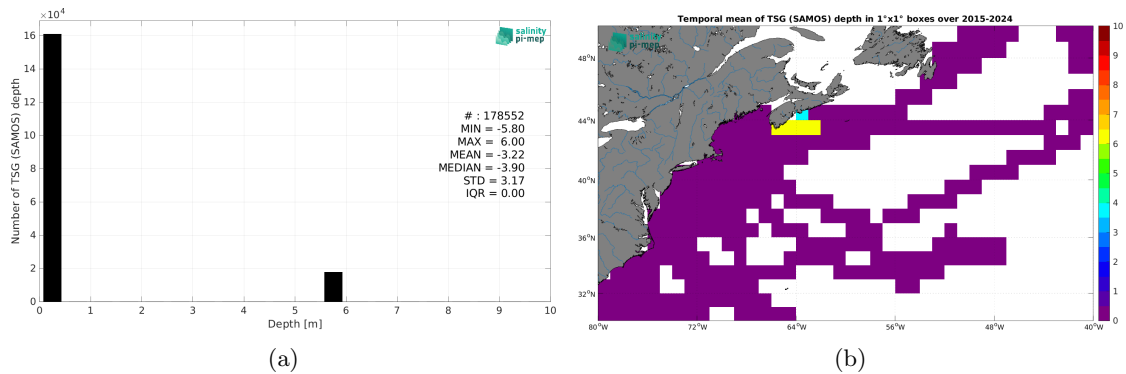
$\times 10^4$

16
14
12
10
8
6
4
2
0

Number of TSG (SAMOS) depth

salinity pi-mep

# : 178552
MIN = -5.80
MAX = 6.00
MEAN = -3.22
MEDIAN = -3.90
STD = 3.17
IQR = 0.00

0 1 2 3 4 5 6 7 8 9 10
Depth [m]

(a)

Temporal mean of TSG (SAMOS) depth in 1°x1° boxes over 2015-2024

salinity pi-mep

48°N
44°N
40°N
36°N
32°N

80°W 72°W 64°W 56°W 48°W 40°W

10
9
8
7
6
5
4
3
2
1
0

(b)